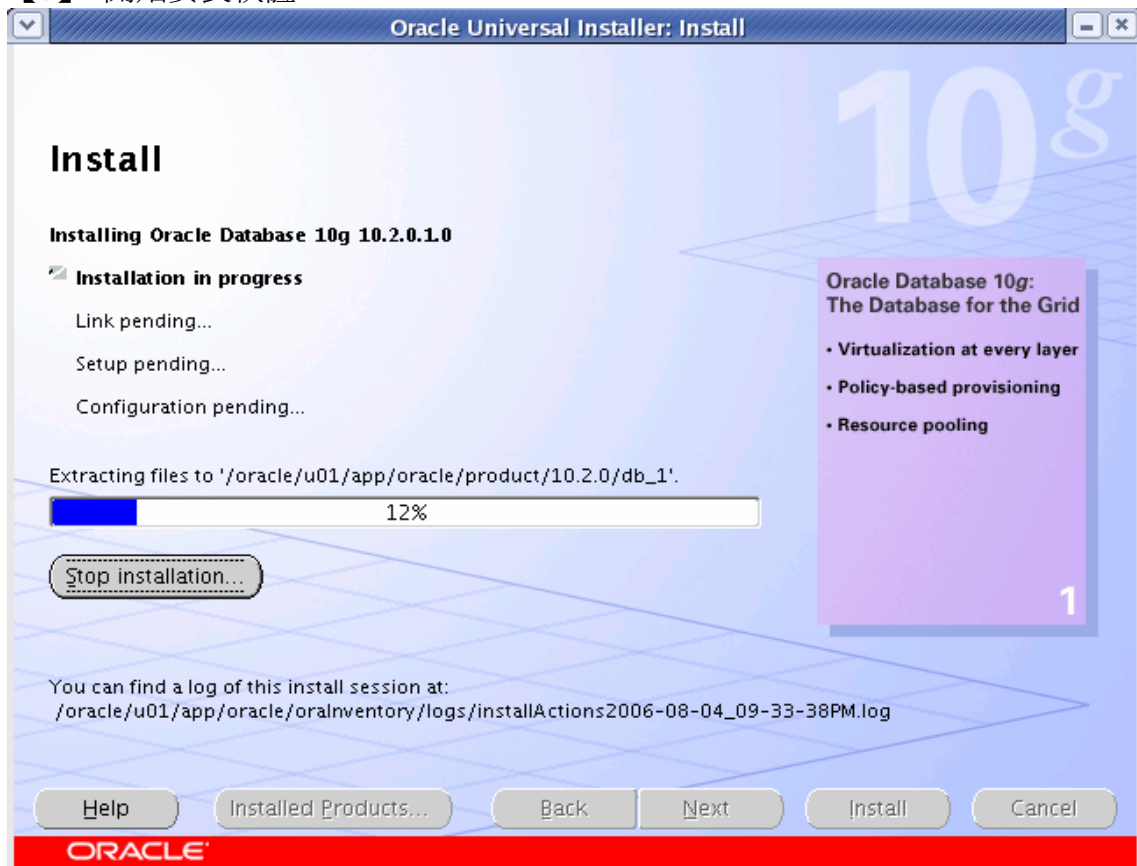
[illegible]

Oracle Universal Installer: Install

10g

Install

Installing Oracle Database 10g 10.2.0.1.0

Installation in progress

Link pending...

Setup pending...

Configuration pending...

Oracle Database 10g: The Database for the Grid

• Virtualization at every layer

• Policy-based provisioning

• Resource pooling

1

Extracting files to '/oracle/u01/app/oracle/product/10.2.0/db_1'.

12%

Stop installation...

You can find a log of this install session at:
/oracle/u01/app/oracle/oraInventory/logs/installActions2006-08-04_09-33-38PM.log

Help | Installed Products... | Back | Next | Install | Cancel

ORACLE